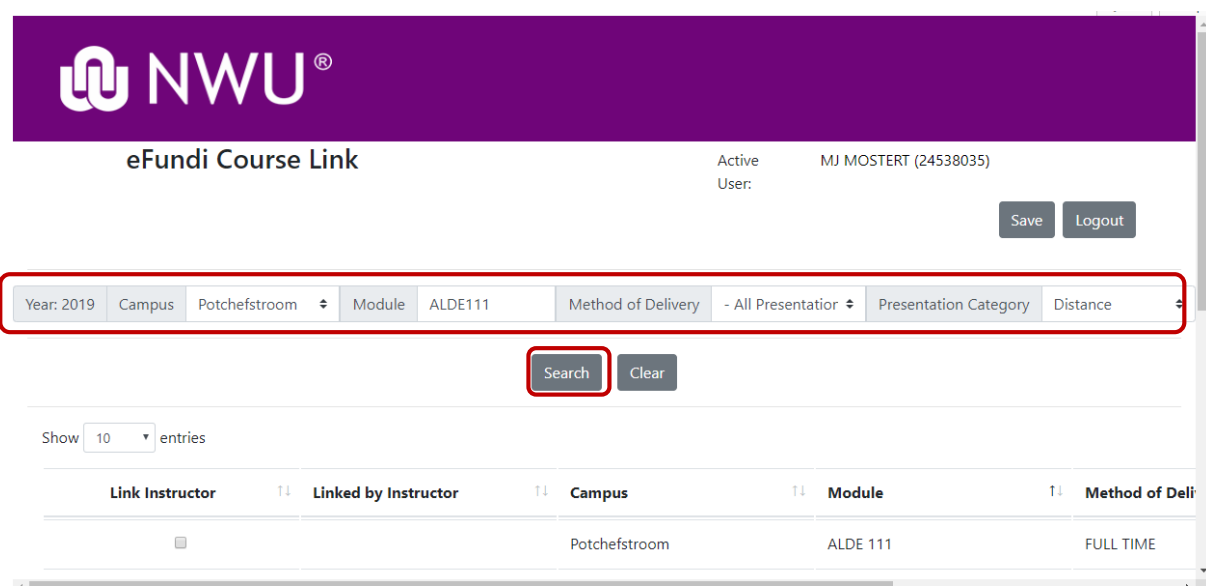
NWU®

eFundi Course Link

Active User: MJ MOSTERT (24538035)

Save Logout

| Year: 2019 | Campus | Potchefstroom | Module | ALDE111 | Method of Delivery | - All Presentatior | Presentation Category | Distance |
|---|---|---|---|---|---|---|---|---|

Search Clear

Show 10 entries

| Link Instructor | Linked by Instructor | Campus | Module | Method of Deli |
|---|---|---|---|---|
| ☐ | | Potchefstroom | ALDE 111 | FULL TIME |